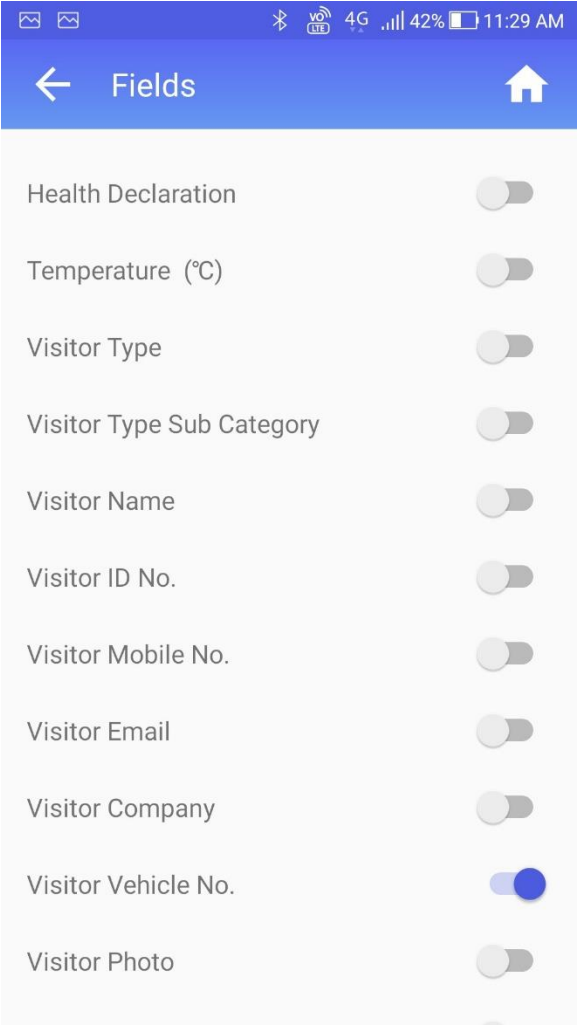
VO LTE 4G 42% 11:29 AM

Fields

Health Declaration

Temperature (℃)

Visitor Type

Visitor Type Sub Category

Visitor Name

Visitor ID No.

Visitor Mobile No.

Visitor Email

Visitor Company

Visitor Vehicle No.

Visitor Photo